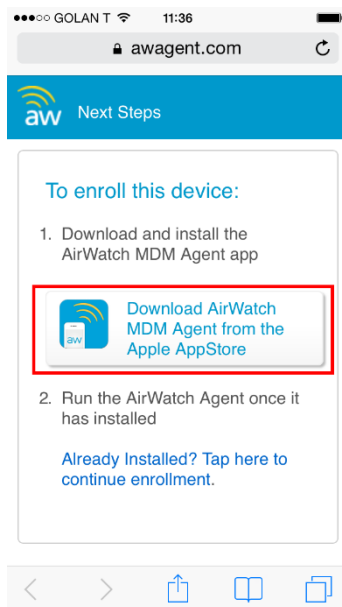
●●●○○ GOLAN T 11:36

awagent.com

aw Next Steps

To enroll this device:

1. Download and install the AirWatch MDM Agent app

aw Download AirWatch MDM Agent from the Apple AppStore

2. Run the AirWatch Agent once it has installed

Already Installed? Tap here to continue enrollment.